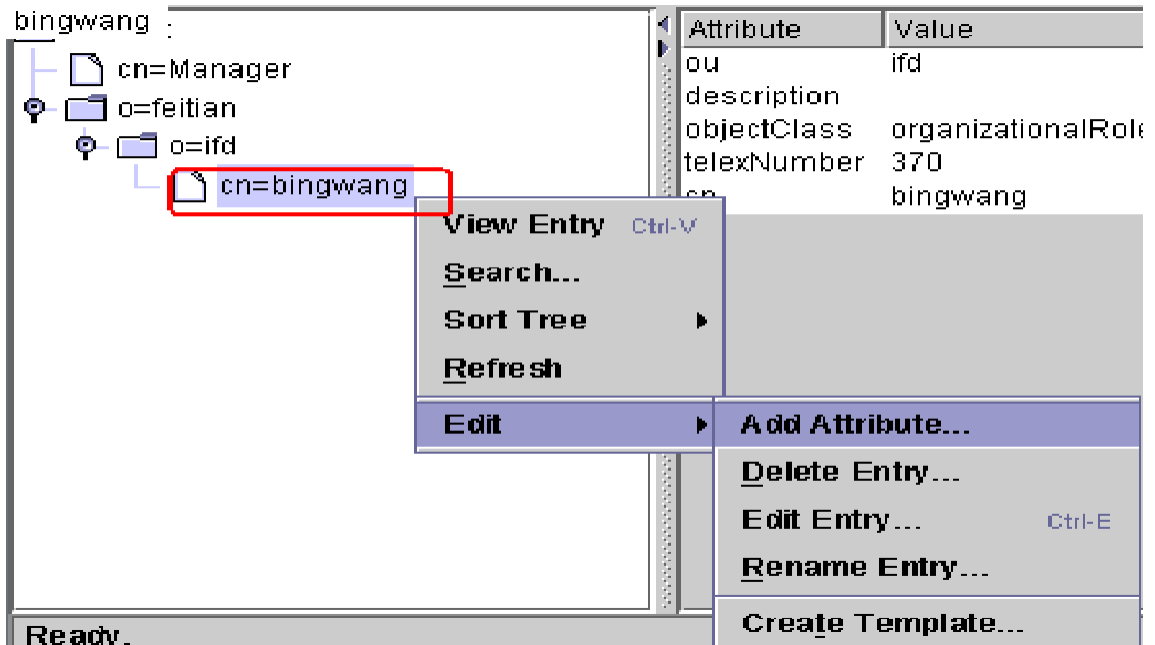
bingwang

cn=Manager
o=feitian
o=ifd
cn=bingwang

| Attribute | Value |
|---|---|
| ou | ifd |
| description | |
| objectClass | organizationalRol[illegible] |
| telexNumber | 370 |
| cn | bingwang |

View Entry Ctrl-V
Search...
Sort Tree
Refresh
Edit

Add Attribute...
Delete Entry...
Edit Entry... Ctrl-E
Rename Entry...
Create Template...

Ready.